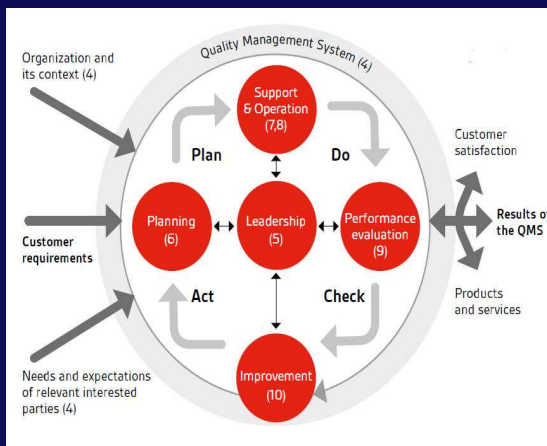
Organization and its context (4)

Quality Management System (4)

Support & Operation (7,8)

Plan

Do

Customer satisfaction

Planning (6)

Leadership (5)

Performance evaluation (9)

Results of the QMS

Customer requirements

Act

Check

Products and services

Improvement (10)

Needs and expectations of relevant interested parties (4)